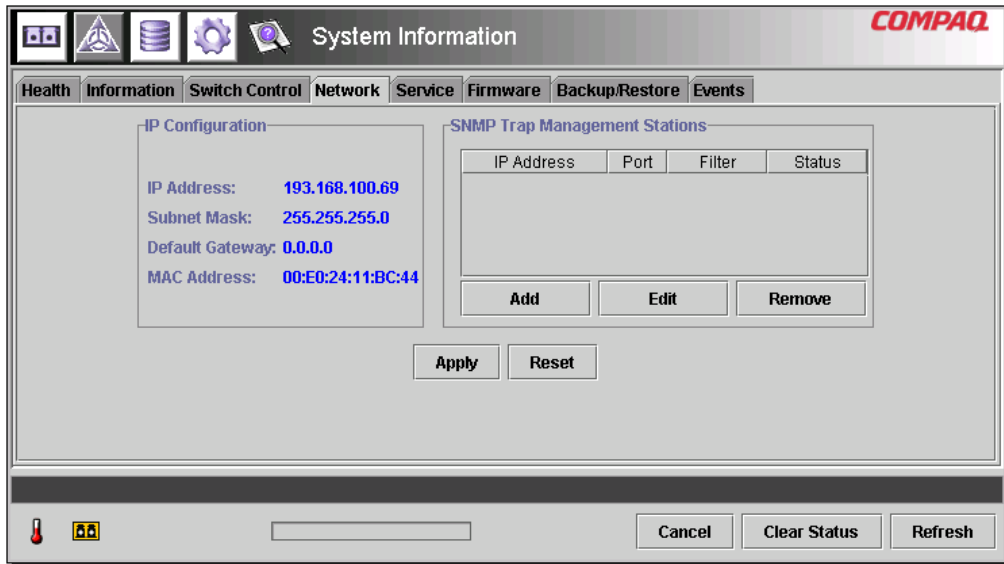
System Information

COMPAQ

Health | Information | Switch Control | Network | Service | Firmware | Backup/Restore | Events

IP Configuration

IP Address: 193.168.100.69
Subnet Mask: 255.255.255.0
Default Gateway: 0.0.0.0
MAC Address: 00:E0:24:11:BC:44

SNMP Trap Management Stations

| IP Address | Port | Filter | Status |
|---|---|---|---|

Add
Edit
Remove

Apply
Reset

Cancel
Clear Status
Refresh